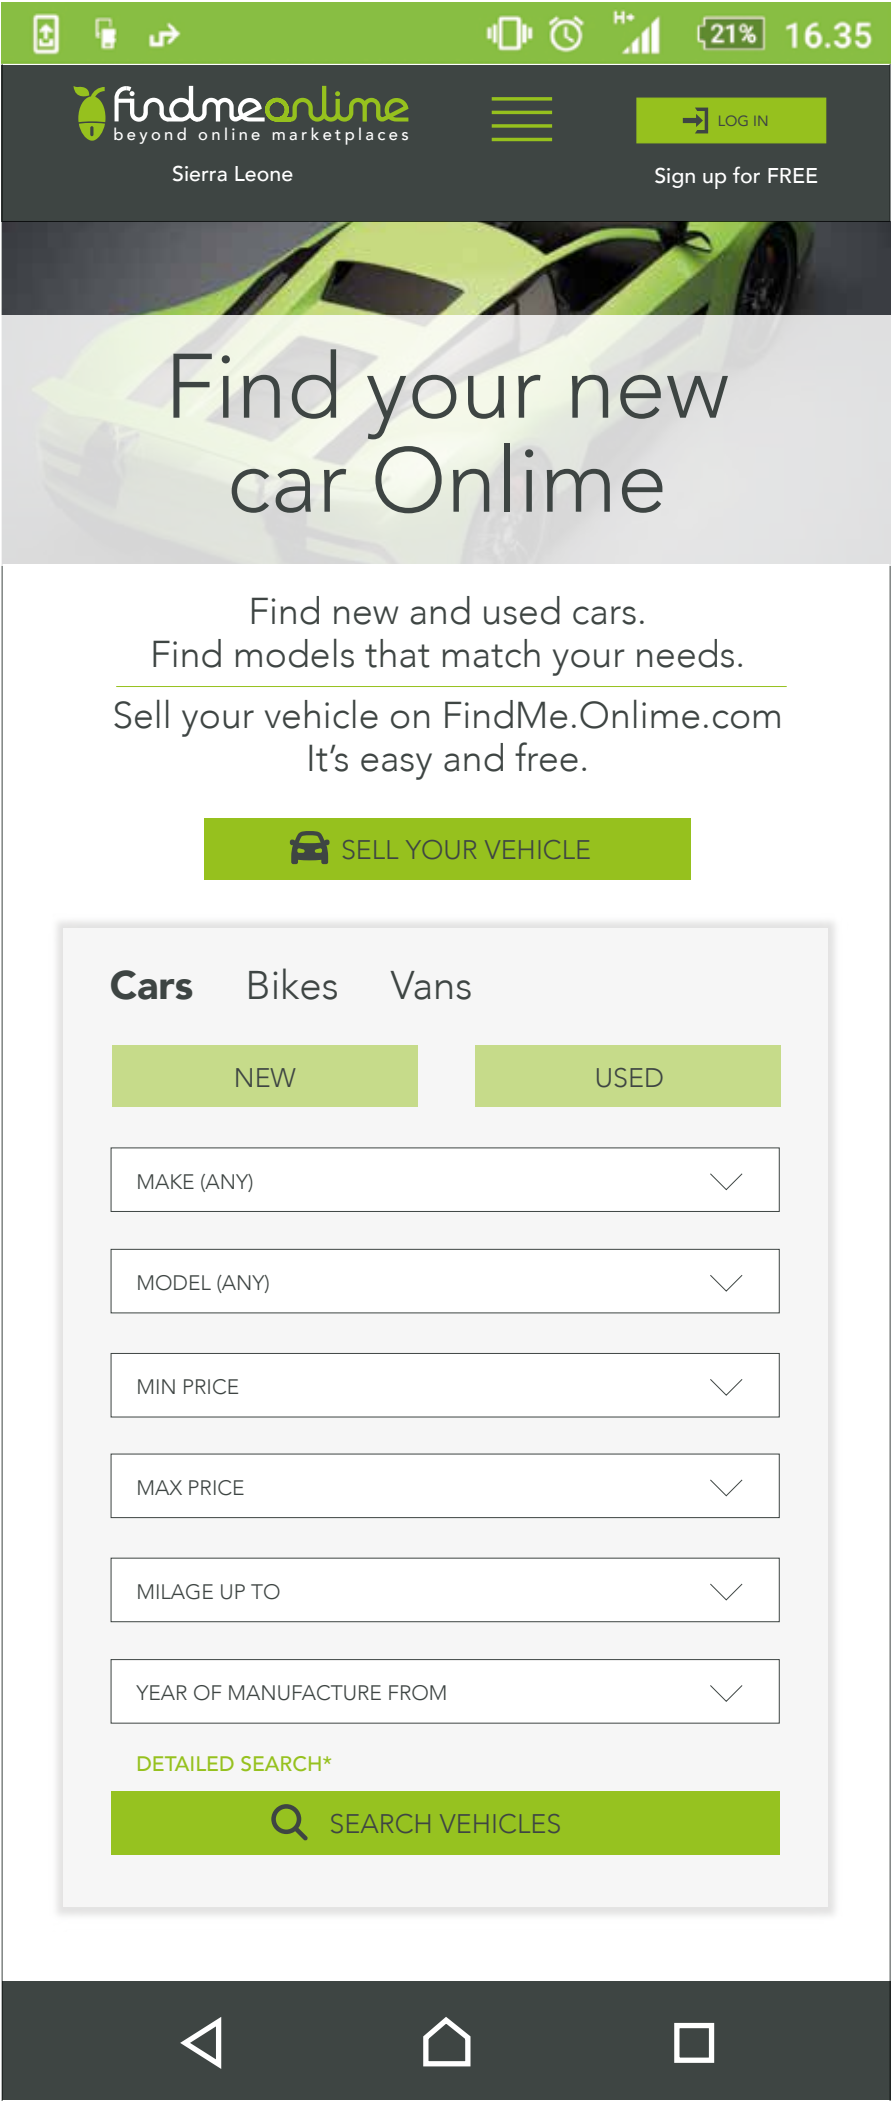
H+ 21% 16.35

findmeonlime
beyond online marketplaces

LOG IN

Sierra Leone

Sign up for FREE

Find your new car Onlime

Find new and used cars.
Find models that match your needs.

Sell your vehicle on FindMe.Onlime.com
It's easy and free.

SELL YOUR VEHICLE

Cars Bikes Vans

NEW USED

MAKE (ANY)

MODEL (ANY)

MIN PRICE

MAX PRICE

MILAGE UP TO

YEAR OF MANUFACTURE FROM

DETAILED SEARCH*

SEARCH VEHICLES